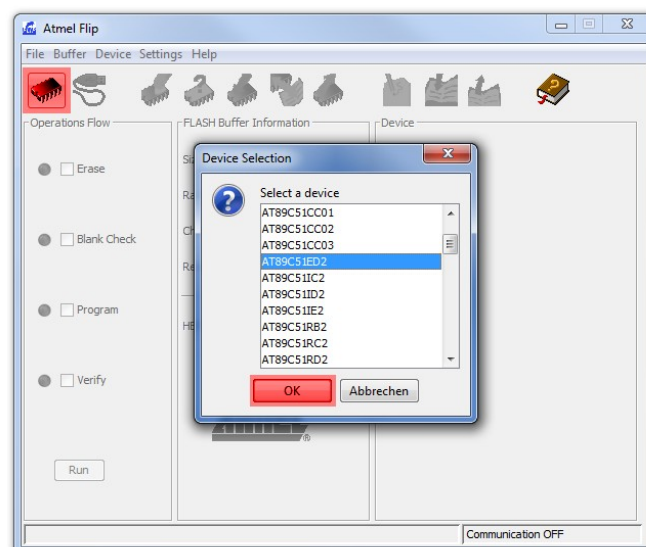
Atmel Flip

File Buffer Device Settings Help

Operations Flow

Erase

Blank Check

Program

Verify

Run

FLASH Buffer Information

Si

Ra

Ch

Re

HE

Device

Device Selection

Select a device

AT89C51CC01
AT89C51CC02
AT89C51CC03
AT89C51ED2
AT89C51IC2
AT89C51ID2
AT89C51IE2
AT89C51RB2
AT89C51RC2
AT89C51RD2

OK

Abbrechen

Communication OFF